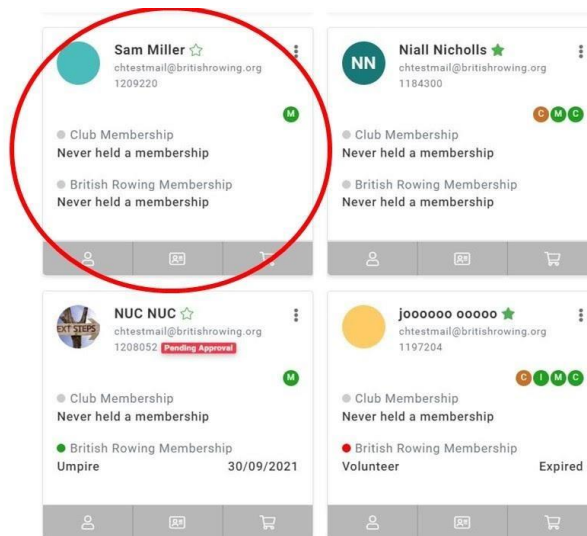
Sam Miller ☆
chtestmail@britishrowing.org
1209220

M

Club Membership
Never held a membership

British Rowing Membership
Never held a membership

NN
Niall Nicholls ★
chtestmail@britishrowing.org
1184300

C M C

Club Membership
Never held a membership

British Rowing Membership
Never held a membership

EXT STEPS
NUC NUC ☆
chtestmail@britishrowing.org
1208052 Pending Approval

M

Club Membership
Never held a membership

British Rowing Membership
Umpire 30/09/2021

jooooo ooooo ★
chtestmail@britishrowing.org
1197204

C I M C

Club Membership
Never held a membership

British Rowing Membership
Volunteer Expired